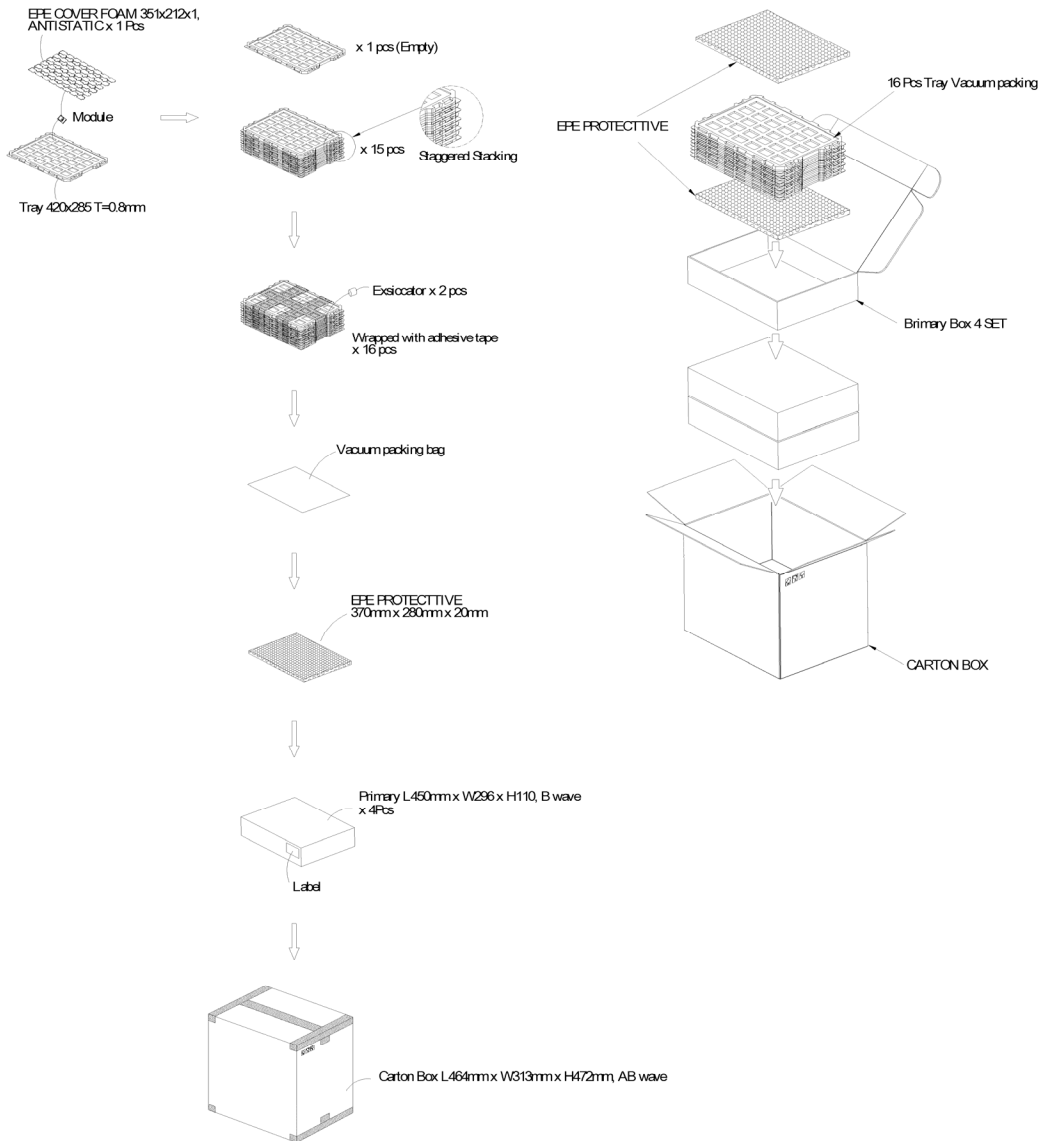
EPE COVER FOAM 351x212x1, ANTISTATIC x 1 Pcs

Module

Tray 420x285 T=0.8mm

x 1 pcs (Empty)

x 15 pcs

Staggered Stacking

Exsiccator x 2 pcs

Wrapped with adhesive tape x 16 pcs

Vacuum packing bag

EPE PROTECTTIVE
370mm x 280mm x 20mm

Primary L450mm x W296 x H110, B wave x 4Pcs

Label

Carton Box L464mm x W313mm x H472mm, AB wave

EPE PROTECTTIVE

16 Pcs Tray Vacuum packing

Brimary Box 4 SET

CARTON BOX